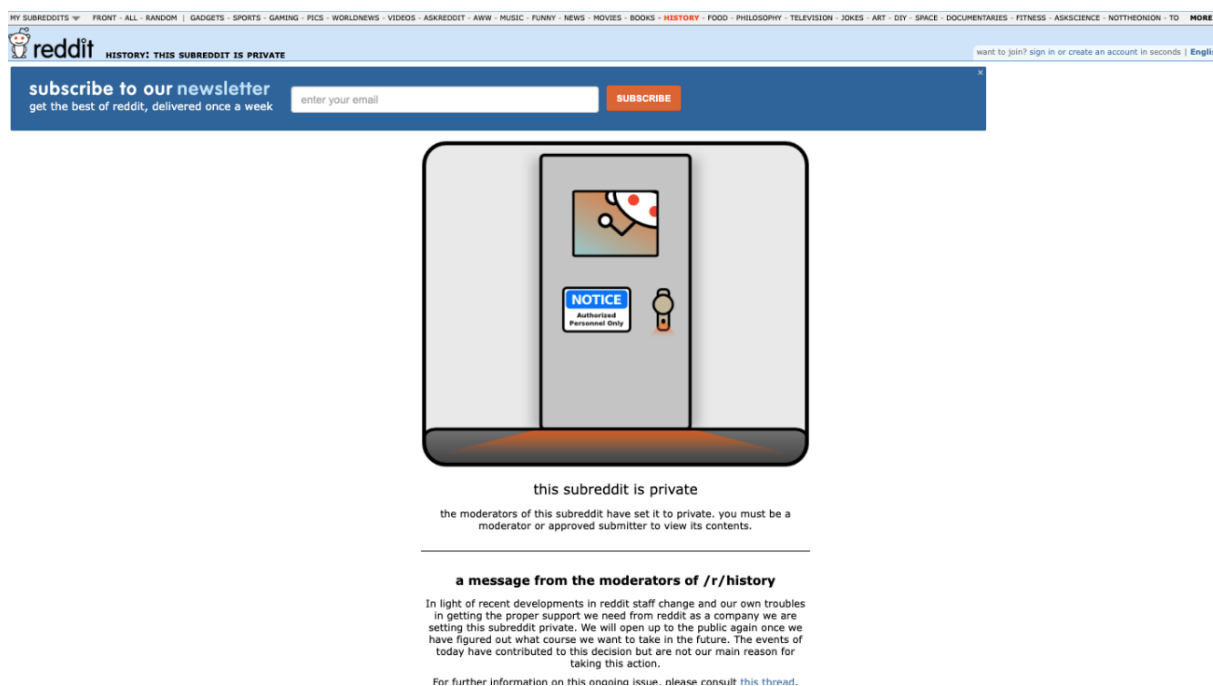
MY SUBREDDITS FRONT - ALL - RANDOM | GADGETS - SPORTS - GAMING - PICS - WORLDNEWS - VIDEOS - ASKREDDIT - AWW - MUSIC - FUNNY - NEWS - MOVIES - BOOKS - HISTORY - FOOD - PHILOSOPHY - TELEVISION - JOKES - ART - DIY - SPACE - DOCUMENTARIES - FITNESS - ASKSCIENCE - NOTTHEONION - TO MORE

reddit HISTORY: THIS SUBREDDIT IS PRIVATE

want to join? sign in or create an account in seconds | Engli

subscribe to our newsletter
get the best of reddit, delivered once a week

enter your email

SUBSCRIBE

×

NOTICE
Authorized Personnel Only

this subreddit is private

the moderators of this subreddit have set it to private. you must be a moderator or approved submitter to view its contents.

a message from the moderators of /r/history

In light of recent developments in reddit staff change and our own troubles in getting the proper support we need from reddit as a company we are setting this subreddit private. We will open up to the public again once we have figured out what course we want to take in the future. The events of today have contributed to this decision but are not our main reason for taking this action.

For further information on this ongoing issue, please consult this thread.